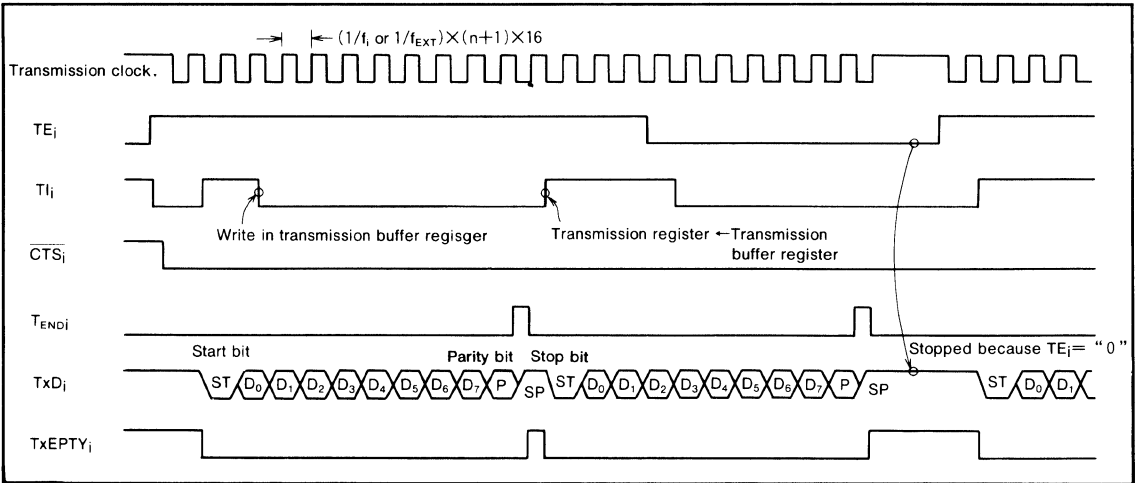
$(1/f_i$ or $1/f_{EXT}) \times (n+1) \times 16$

Transmission clock.

$TE_i$

$TI_i$

Write in transmission buffer regisger

Transmission register ←Transmission buffer register

$\overline{CTS_i}$

$T_{ENDi}$

Start bit

Parity bit

Stop bit

Stopped because $TE_i$= "0"

$TxD_i$

ST $D_0$ $D_1$ $D_2$ $D_3$ $D_4$ $D_5$ $D_6$ $D_7$ P SP ST $D_0$ $D_1$ $D_2$ $D_3$ $D_4$ $D_5$ $D_6$ $D_7$ P SP ST $D_0$ $D_1$

$TxEPTY_i$